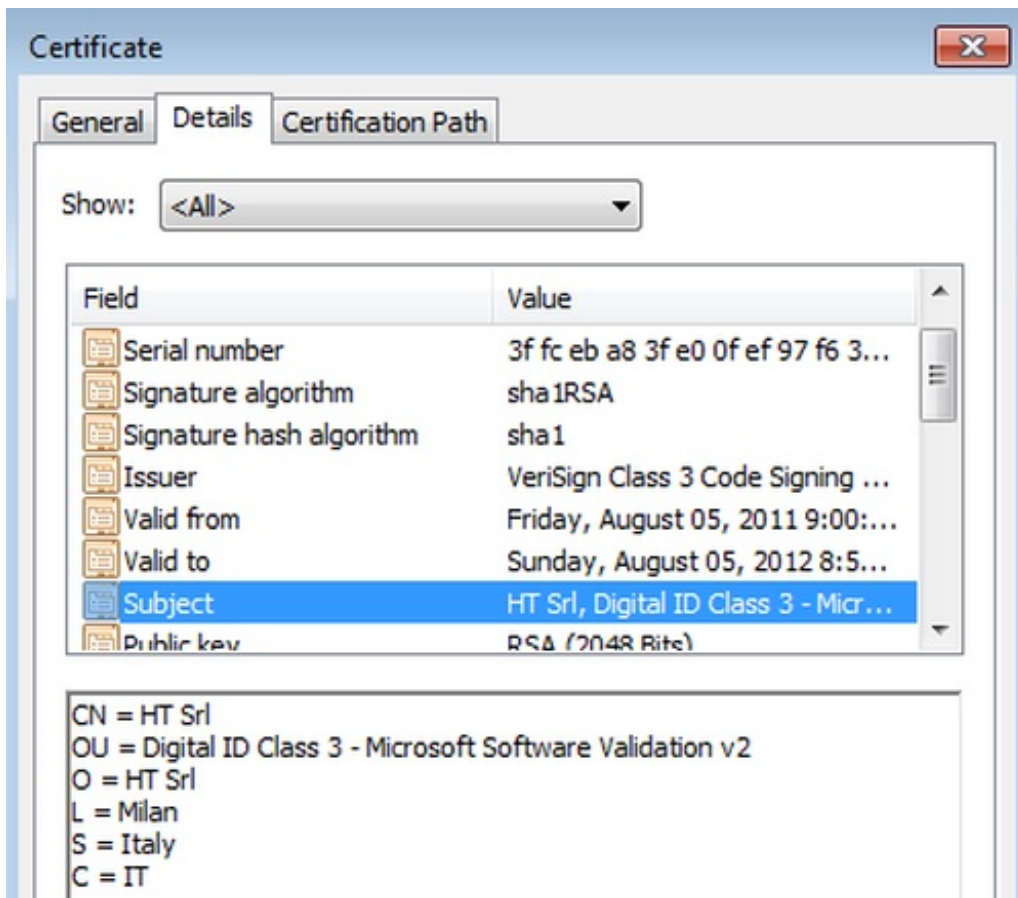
Certificate

General | Details | Certification Path

Show: <All>

| Field | Value |
|---|---|
| Serial number | 3f fc eb a8 3f e0 0f ef 97 f6 3... |
| Signature algorithm | sha1RSA |
| Signature hash algorithm | sha1 |
| Issuer | VeriSign Class 3 Code Signing ... |
| Valid from | Friday, August 05, 2011 9:00:... |
| Valid to | Sunday, August 05, 2012 8:5... |
| Subject | HT Srl, Digital ID Class 3 - Micr... |
| Public key | RSA (2048 Bits) |

CN = HT Srl
OU = Digital ID Class 3 - Microsoft Software Validation v2
O = HT Srl
L = Milan
S = Italy
C = IT